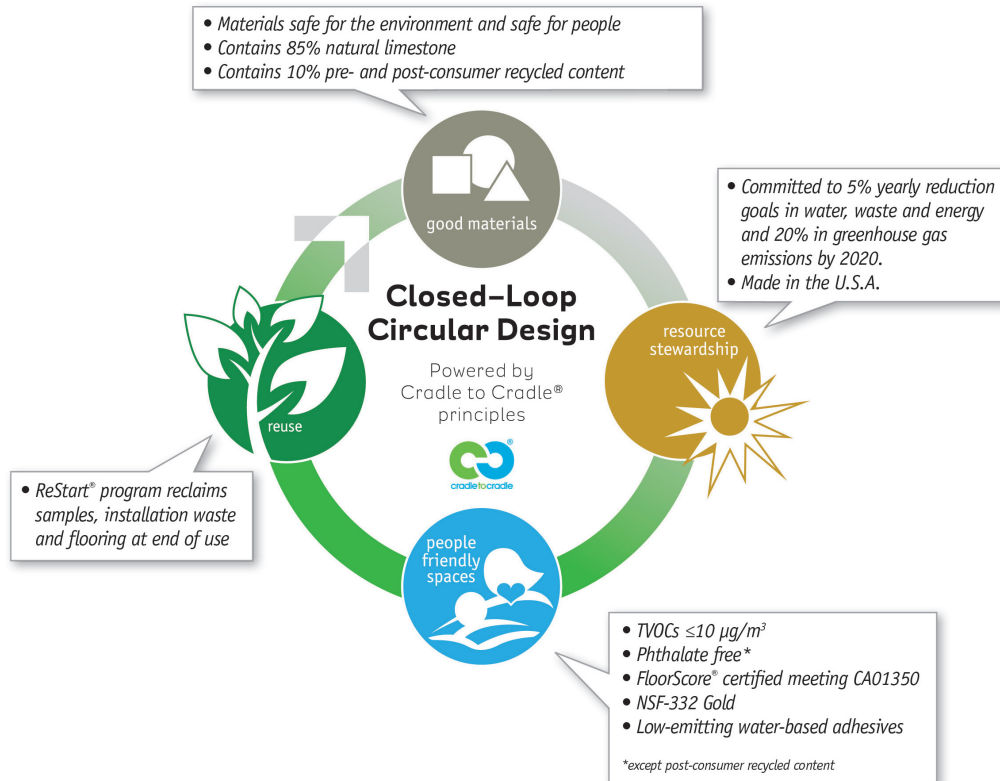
• Materials safe for the environment and safe for people
• Contains 85% natural limestone
• Contains 10% pre- and post-consumer recycled content

good materials

• Committed to 5% yearly reduction goals in water, waste and energy and 20% in greenhouse gas emissions by 2020.
• Made in the U.S.A.

Closed–Loop Circular Design

Powered by Cradle to Cradle® principles

cradletocradle

resource stewardship

reuse

• ReStart® program reclaims samples, installation waste and flooring at end of use

people friendly spaces

• TVOCs $\leq10\ \mu g/m^3$
• Phthalate free*
• FloorScore® certified meeting CA01350
• NSF-332 Gold
• Low-emitting water-based adhesives

*except post-consumer recycled content